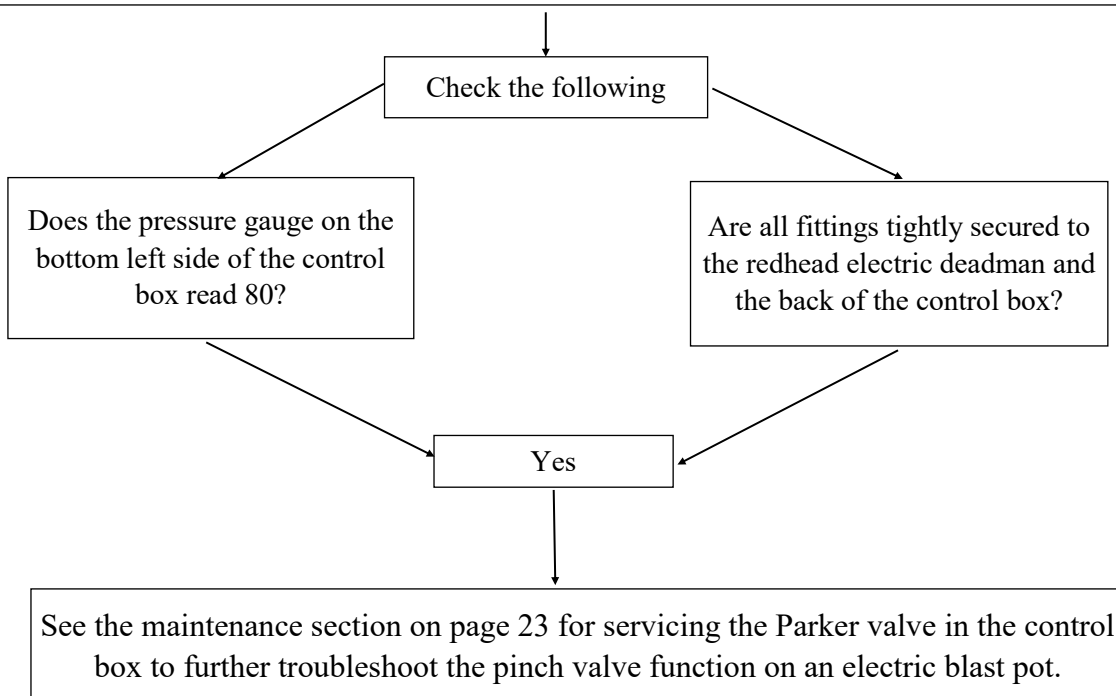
Check the following

Does the pressure gauge on the bottom left side of the control box read 80?

Are all fittings tightly secured to the redhead electric deadman and the back of the control box?

Yes

See the maintenance section on page 23 for servicing the Parker valve in the control box to further troubleshoot the pinch valve function on an electric blast pot.